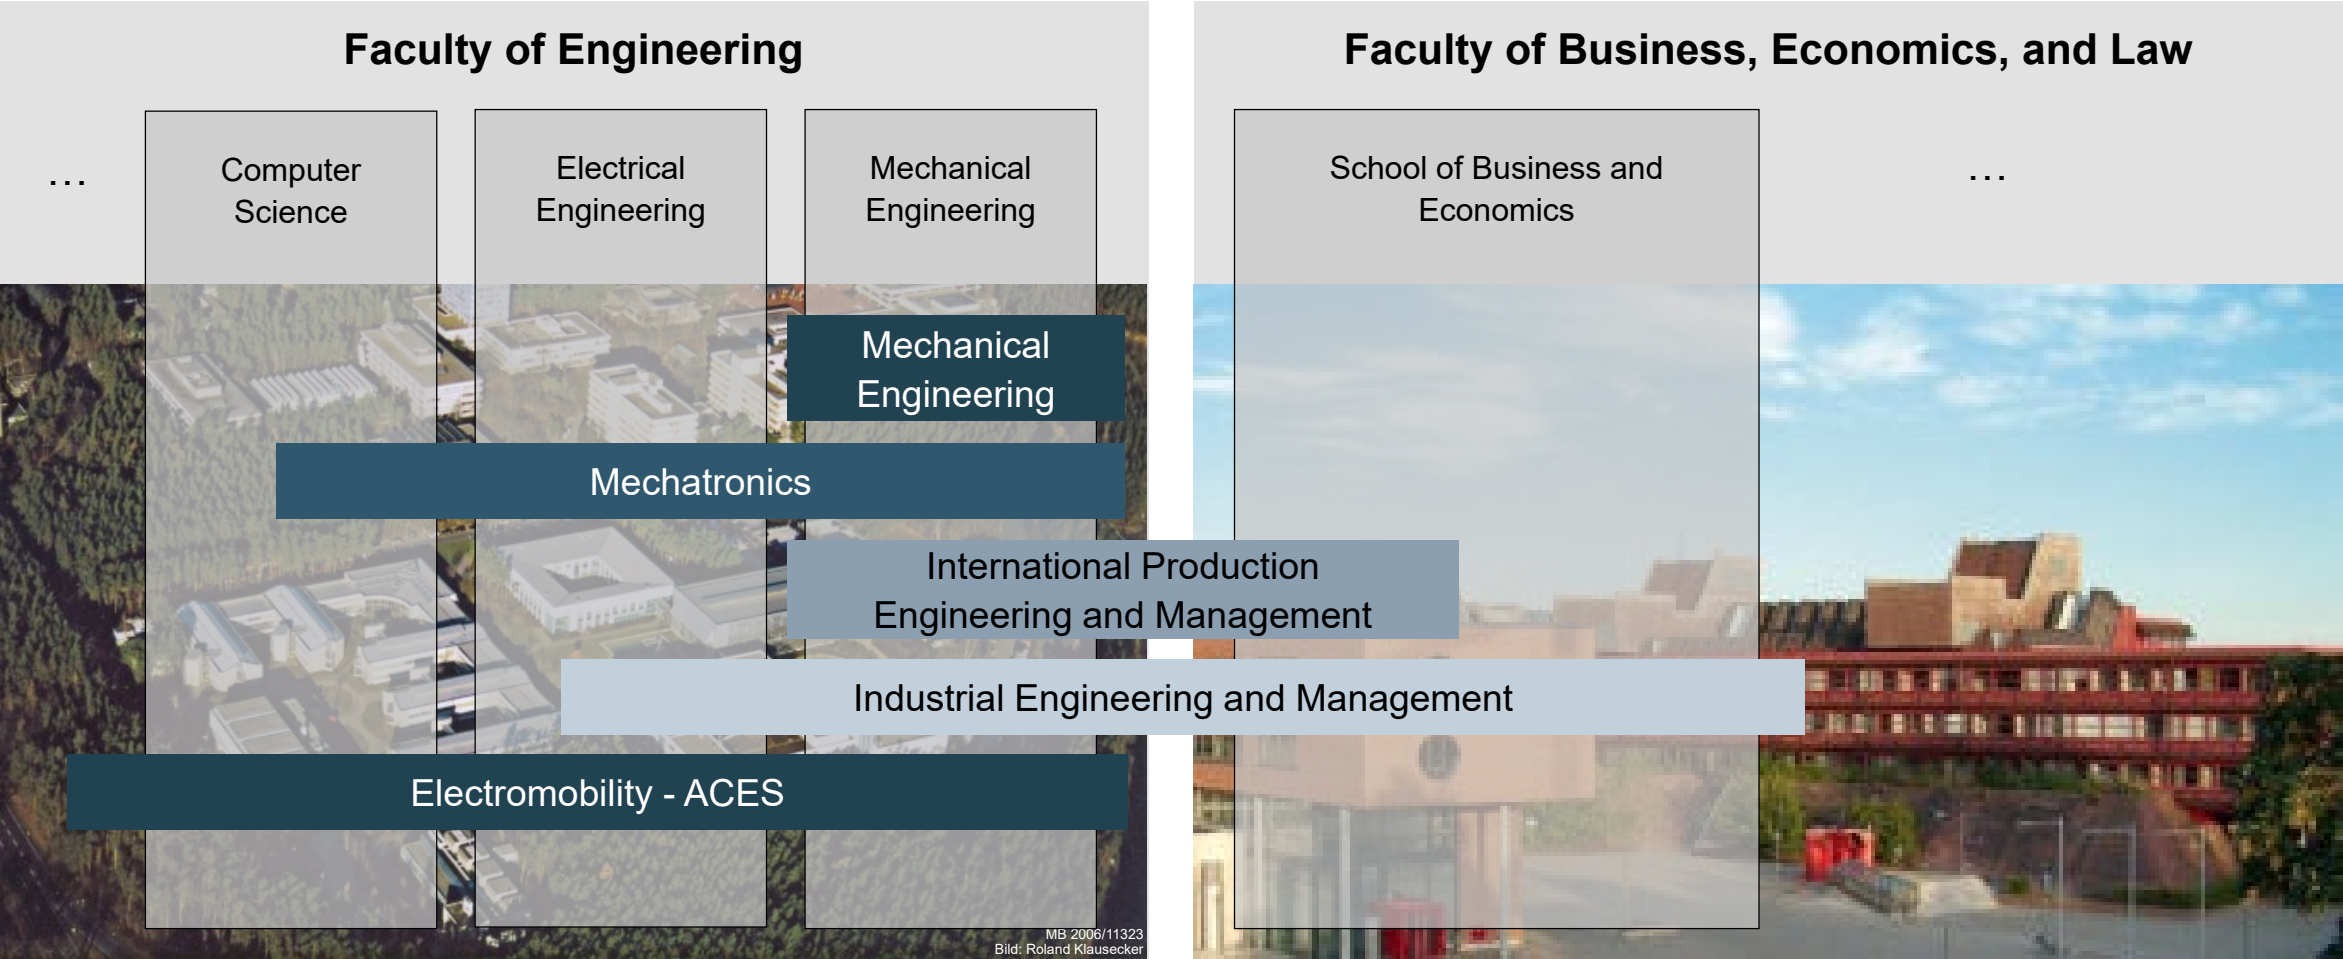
Faculty of Engineering

...

Computer Science

Electrical Engineering

Mechanical Engineering

Mechanical Engineering

Mechatronics

International Production Engineering and Management

Industrial Engineering and Management

Electromobility - ACES

MB 2006/11323
Bild: Roland Klausecker

Faculty of Business, Economics, and Law

School of Business and Economics

...